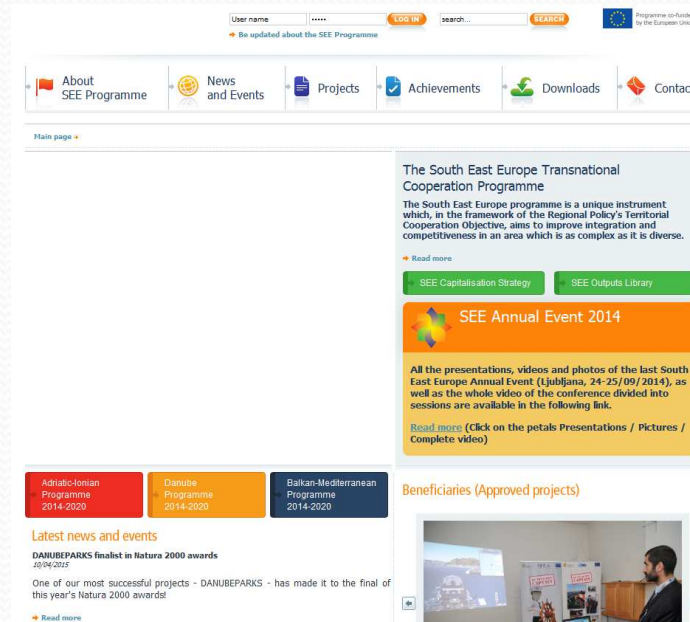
User name ••••• LOG IN search... SEARCH

Programme co-funded by the European Union

Be updated about the SEE Programme

About SEE Programme
News and Events
Projects
Achievements
Downloads
Contac

Main page

The South East Europe Transnational Cooperation Programme

The South East Europe programme is a unique instrument which, in the framework of the Regional Policy's Territorial Cooperation Objective, aims to improve integration and competitiveness in an area which is as complex as it is diverse.

Read more

SEE Capitalisation Strategy
SEE Outputs Library

SEE Annual Event 2014

All the presentations, videos and photos of the last South East Europe Annual Event (Ljubljana, 24-25/09/2014), as well as the whole video of the conference divided into sessions are available in the following link.

Read more (Click on the petals Presentations / Pictures / Complete video)

Adriatic-Ionian Programme 2014-2020
Danube Programme 2014-2020
Balkan-Mediterranean Programme 2014-2020

Latest news and events

DANUBEPARKS finalist in Natura 2000 awards
10/04/2015

One of our most successful projects - DANUBEPARKS - has made it to the final of this year's Natura 2000 awards!

Read more

Beneficiaries (Approved projects)